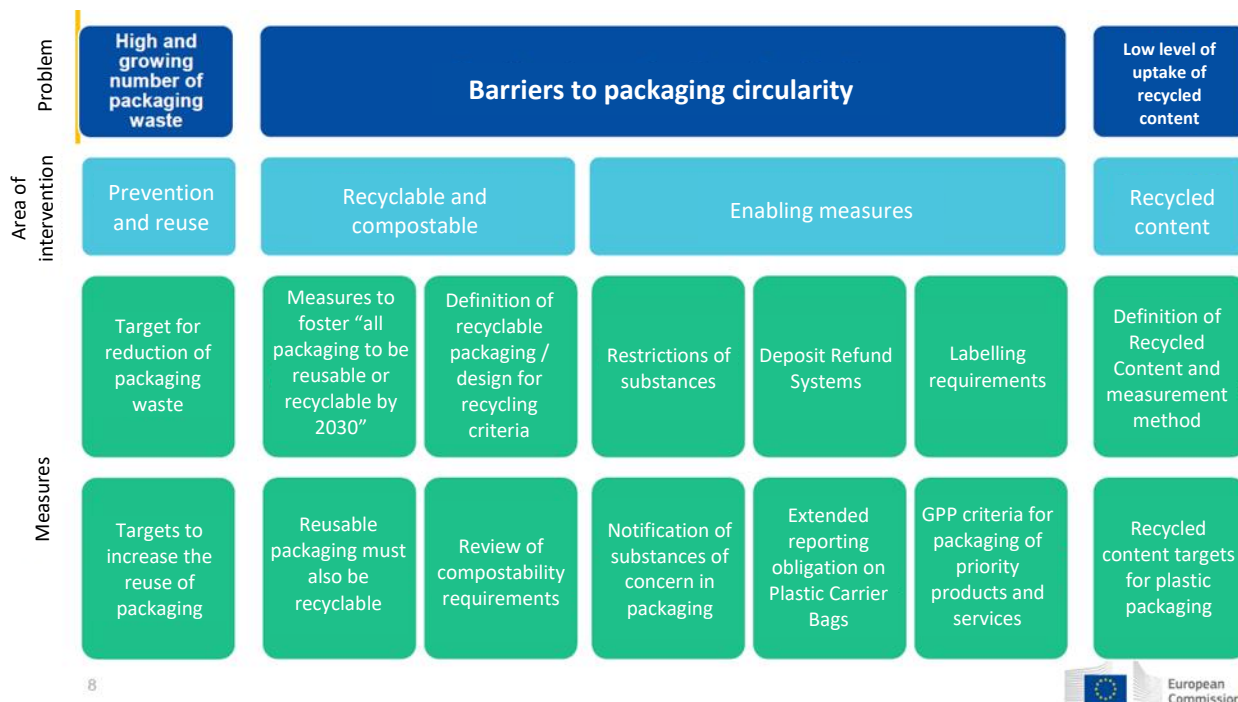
Problem

High and growing number of packaging waste

Barriers to packaging circularity

Low level of uptake of recycled content

Area of intervention

Prevention and reuse

Recyclable and compostable

Enabling measures

Recycled content

Measures

Target for reduction of packaging waste

Measures to foster "all packaging to be reusable or recyclable by 2030"

Definition of recyclable packaging / design for recycling criteria

Restrictions of substances

Deposit Refund Systems

Labelling requirements

Definition of Recycled Content and measurement method

Targets to increase the reuse of packaging

Reusable packaging must also be recyclable

Review of compostability requirements

Notification of substances of concern in packaging

Extended reporting obligation on Plastic Carrier Bags

GPP criteria for packaging of priority products and services

Recycled content targets for plastic packaging

8

European Commission